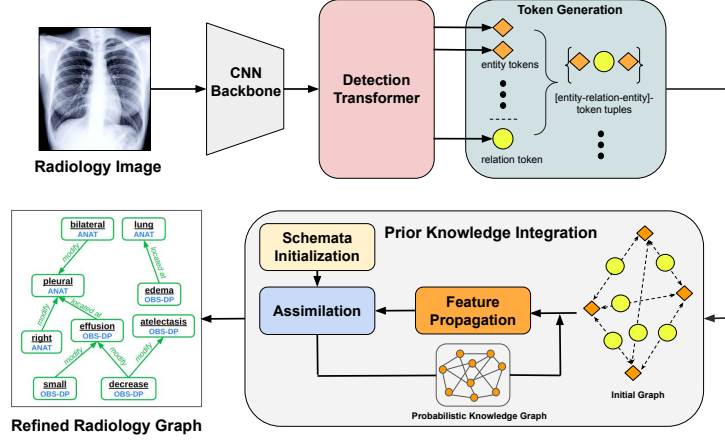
Radiology Image

CNN Backbone

Detection Transformer

Token Generation

entity tokens

relation token

[entity-relation-entity]-token tuples

Prior Knowledge Integration

Schemata Initialization

Assimilation

Feature Propagation

Probabilistic Knowledge Graph

Initial Graph

bilateral
ANAT

lung
ANAT

modify

located at

pleural
ANAT

edema
OBS-DP

located at

modify

right
ANAT

effusion
OBS-DP

atelectasis
OBS-DP

modify

modify

modify

small
OBS-DP

decrease
OBS-DP

Refined Radiology Graph